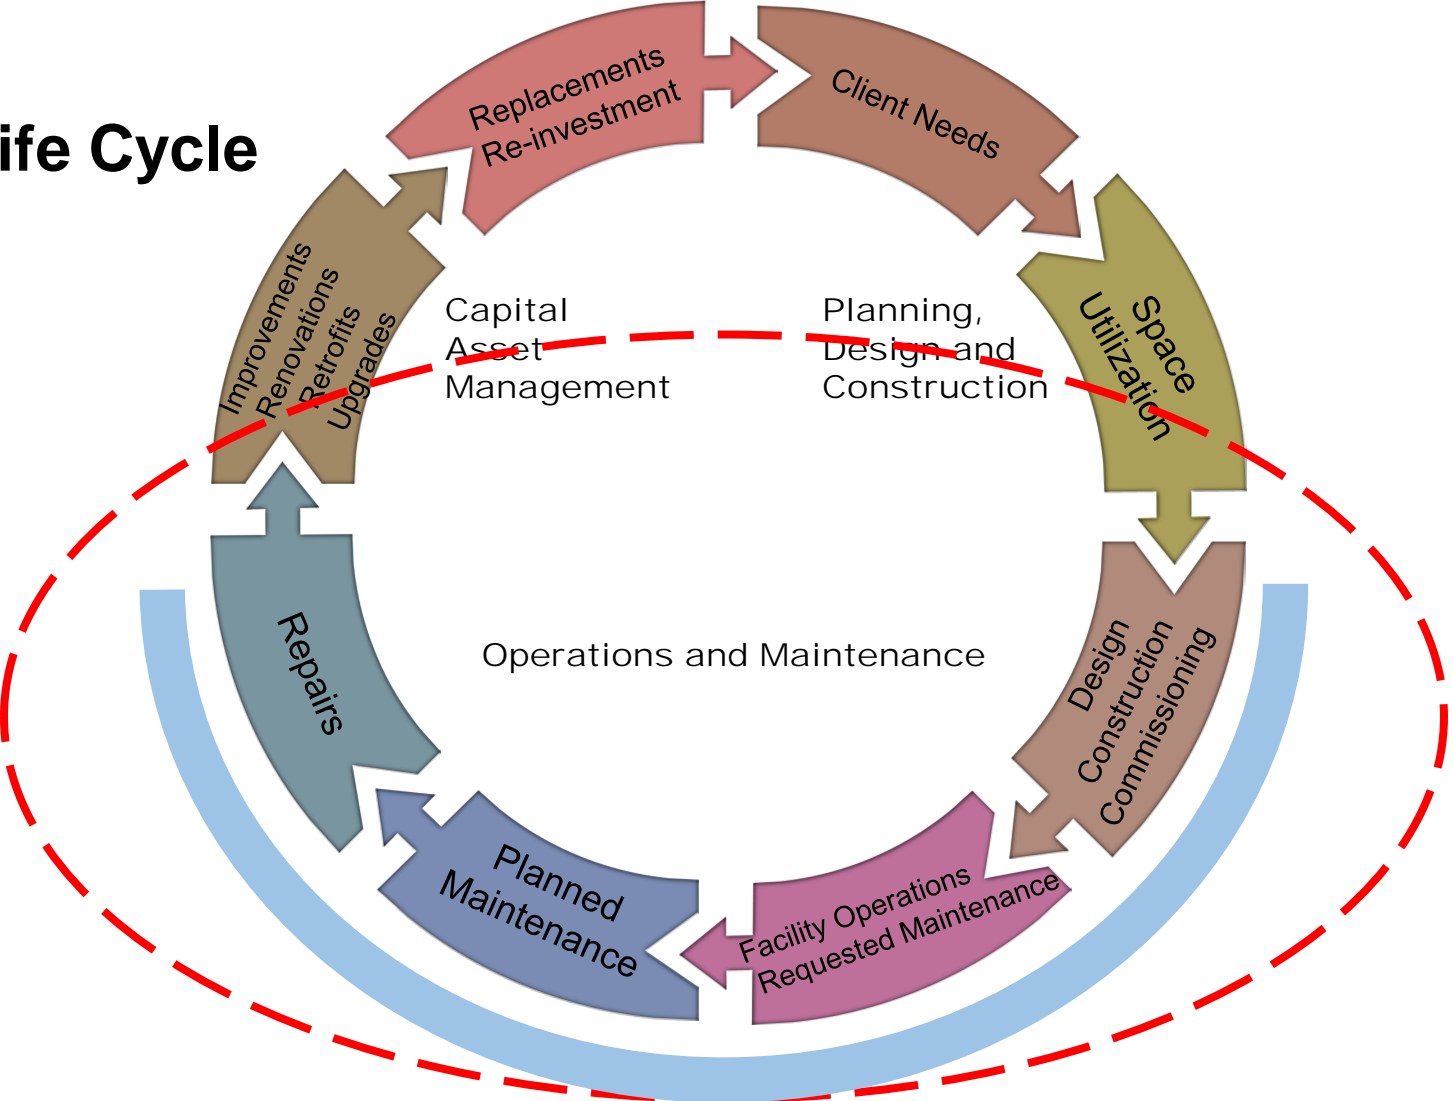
ife Cycle

Replacements
Re-investment

Client Needs

Space
Utilization

Design
Construction
Commissioning

Facility Operations
Requested Maintenance

Planned
Maintenance

Repairs

Improvements
Renovations
Retrofits
Upgrades

Capital
Asset
Management

Planning,
Design and
Construction

Operations and Maintenance